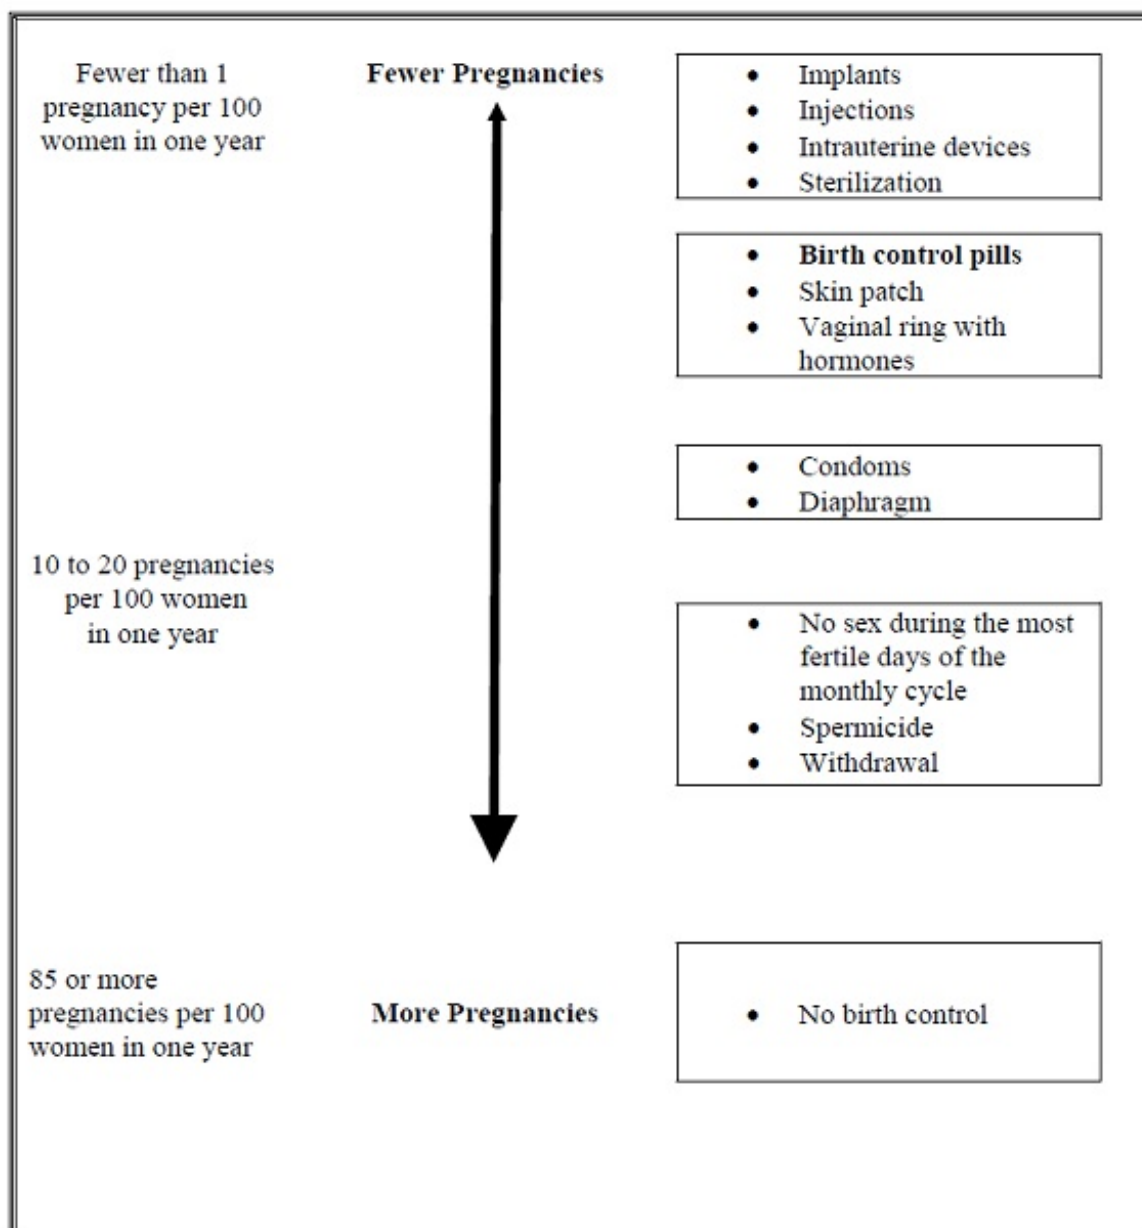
Fewer than 1 pregnancy per 100 women in one year

Fewer Pregnancies

- Implants
- Injections
- Intrauterine devices
- Sterilization

- **Birth control pills**
- Skin patch
- Vaginal ring with hormones

- Condoms
- Diaphragm

10 to 20 pregnancies per 100 women in one year

- No sex during the most fertile days of the monthly cycle
- Spermicide
- Withdrawal

85 or more pregnancies per 100 women in one year

More Pregnancies

- No birth control